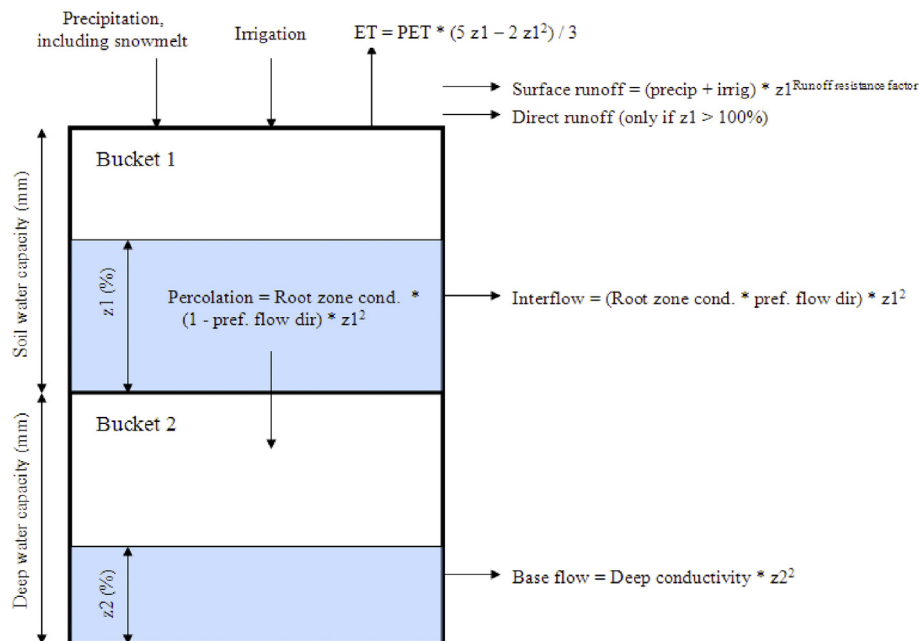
Precipitation, including snowmelt

Irrigation

ET = PET * (5 z1 – 2 z1$^2$) / 3

Surface runoff = (precip + irrig) * z1$^{\text{Runoff resistance factor}}$

Direct runoff (only if z1 > 100%)

Bucket 1

Soil water capacity (mm)

z1 (%)

Percolation = Root zone cond. * (1 - pref. flow dir) * z1$^2$

Interflow = (Root zone cond. * pref. flow dir) * z1$^2$

Bucket 2

Deep water capacity (mm)

z2 (%)

Base flow = Deep conductivity * z2$^2$